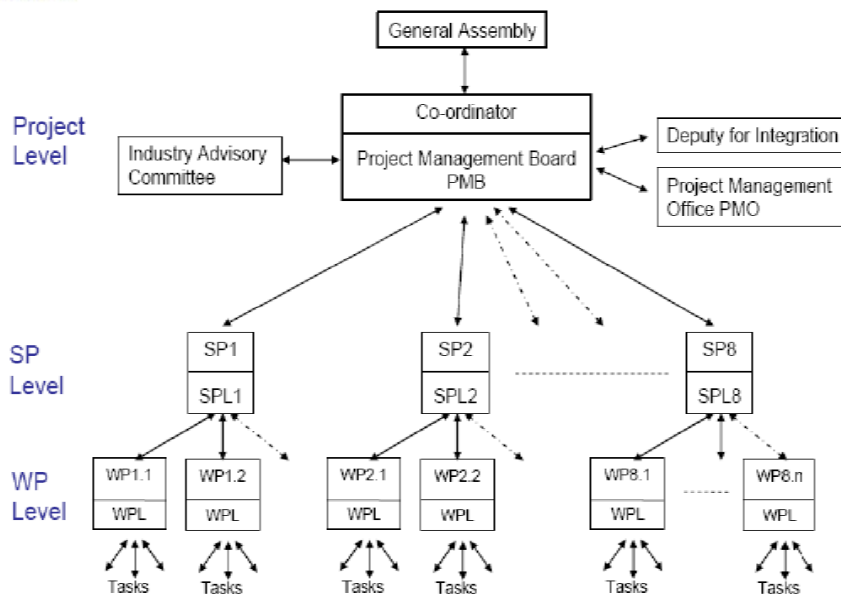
General Assembly

Project Level

Industry Advisory Committee

Co-ordinator

Project Management Board PMB

Deputy for Integration

Project Management Office PMO

SP Level

SP1

SPL1

SP2

SPL2

SP8

SPL8

WP Level

WP1.1

WPL

WP1.2

WPL

WP2.1

WPL

WP2.2

WPL

WP8.1

WPL

WP8.n

WPL

Tasks

Tasks

Tasks

Tasks

Tasks

Tasks